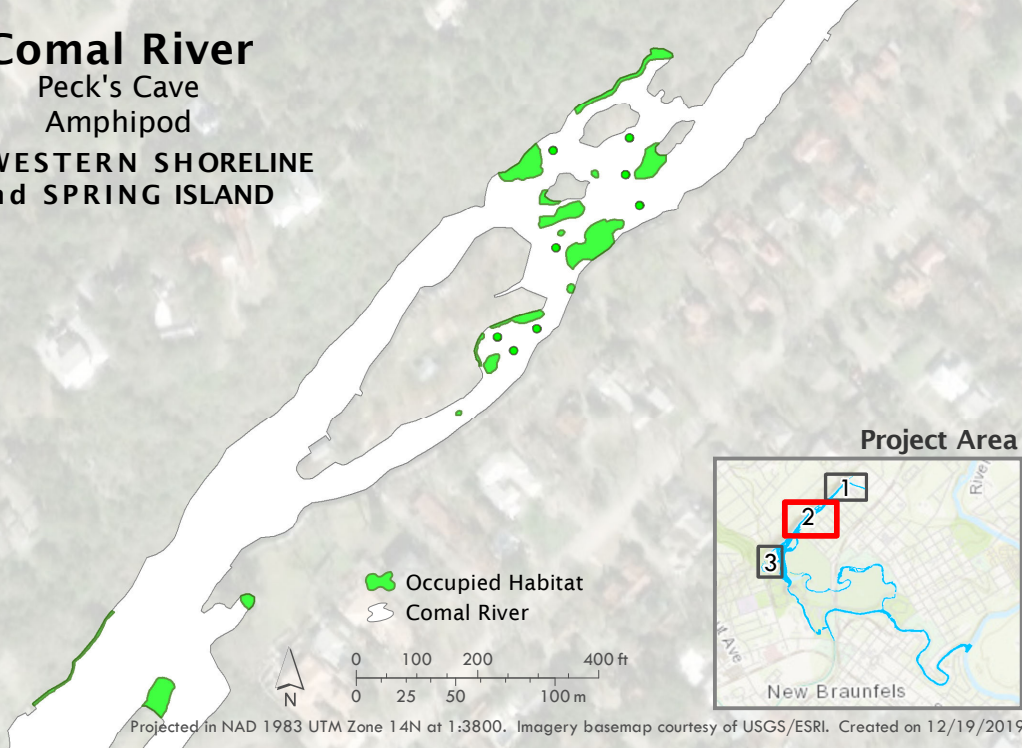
Comal River
Peck's Cave
Amphipod
WESTERN SHORELINE
nd SPRING ISLAND

Project Area

1
2
3
Rive
ll Ave
New Braunfels

Occupied Habitat
Comal River

N
0 100 200 400 ft
0 25 50 100 m

Projected in NAD 1983 UTM Zone 14N at 1:3800. Imagery basemap courtesy of USGS/ESRI. Created on 12/19/2019